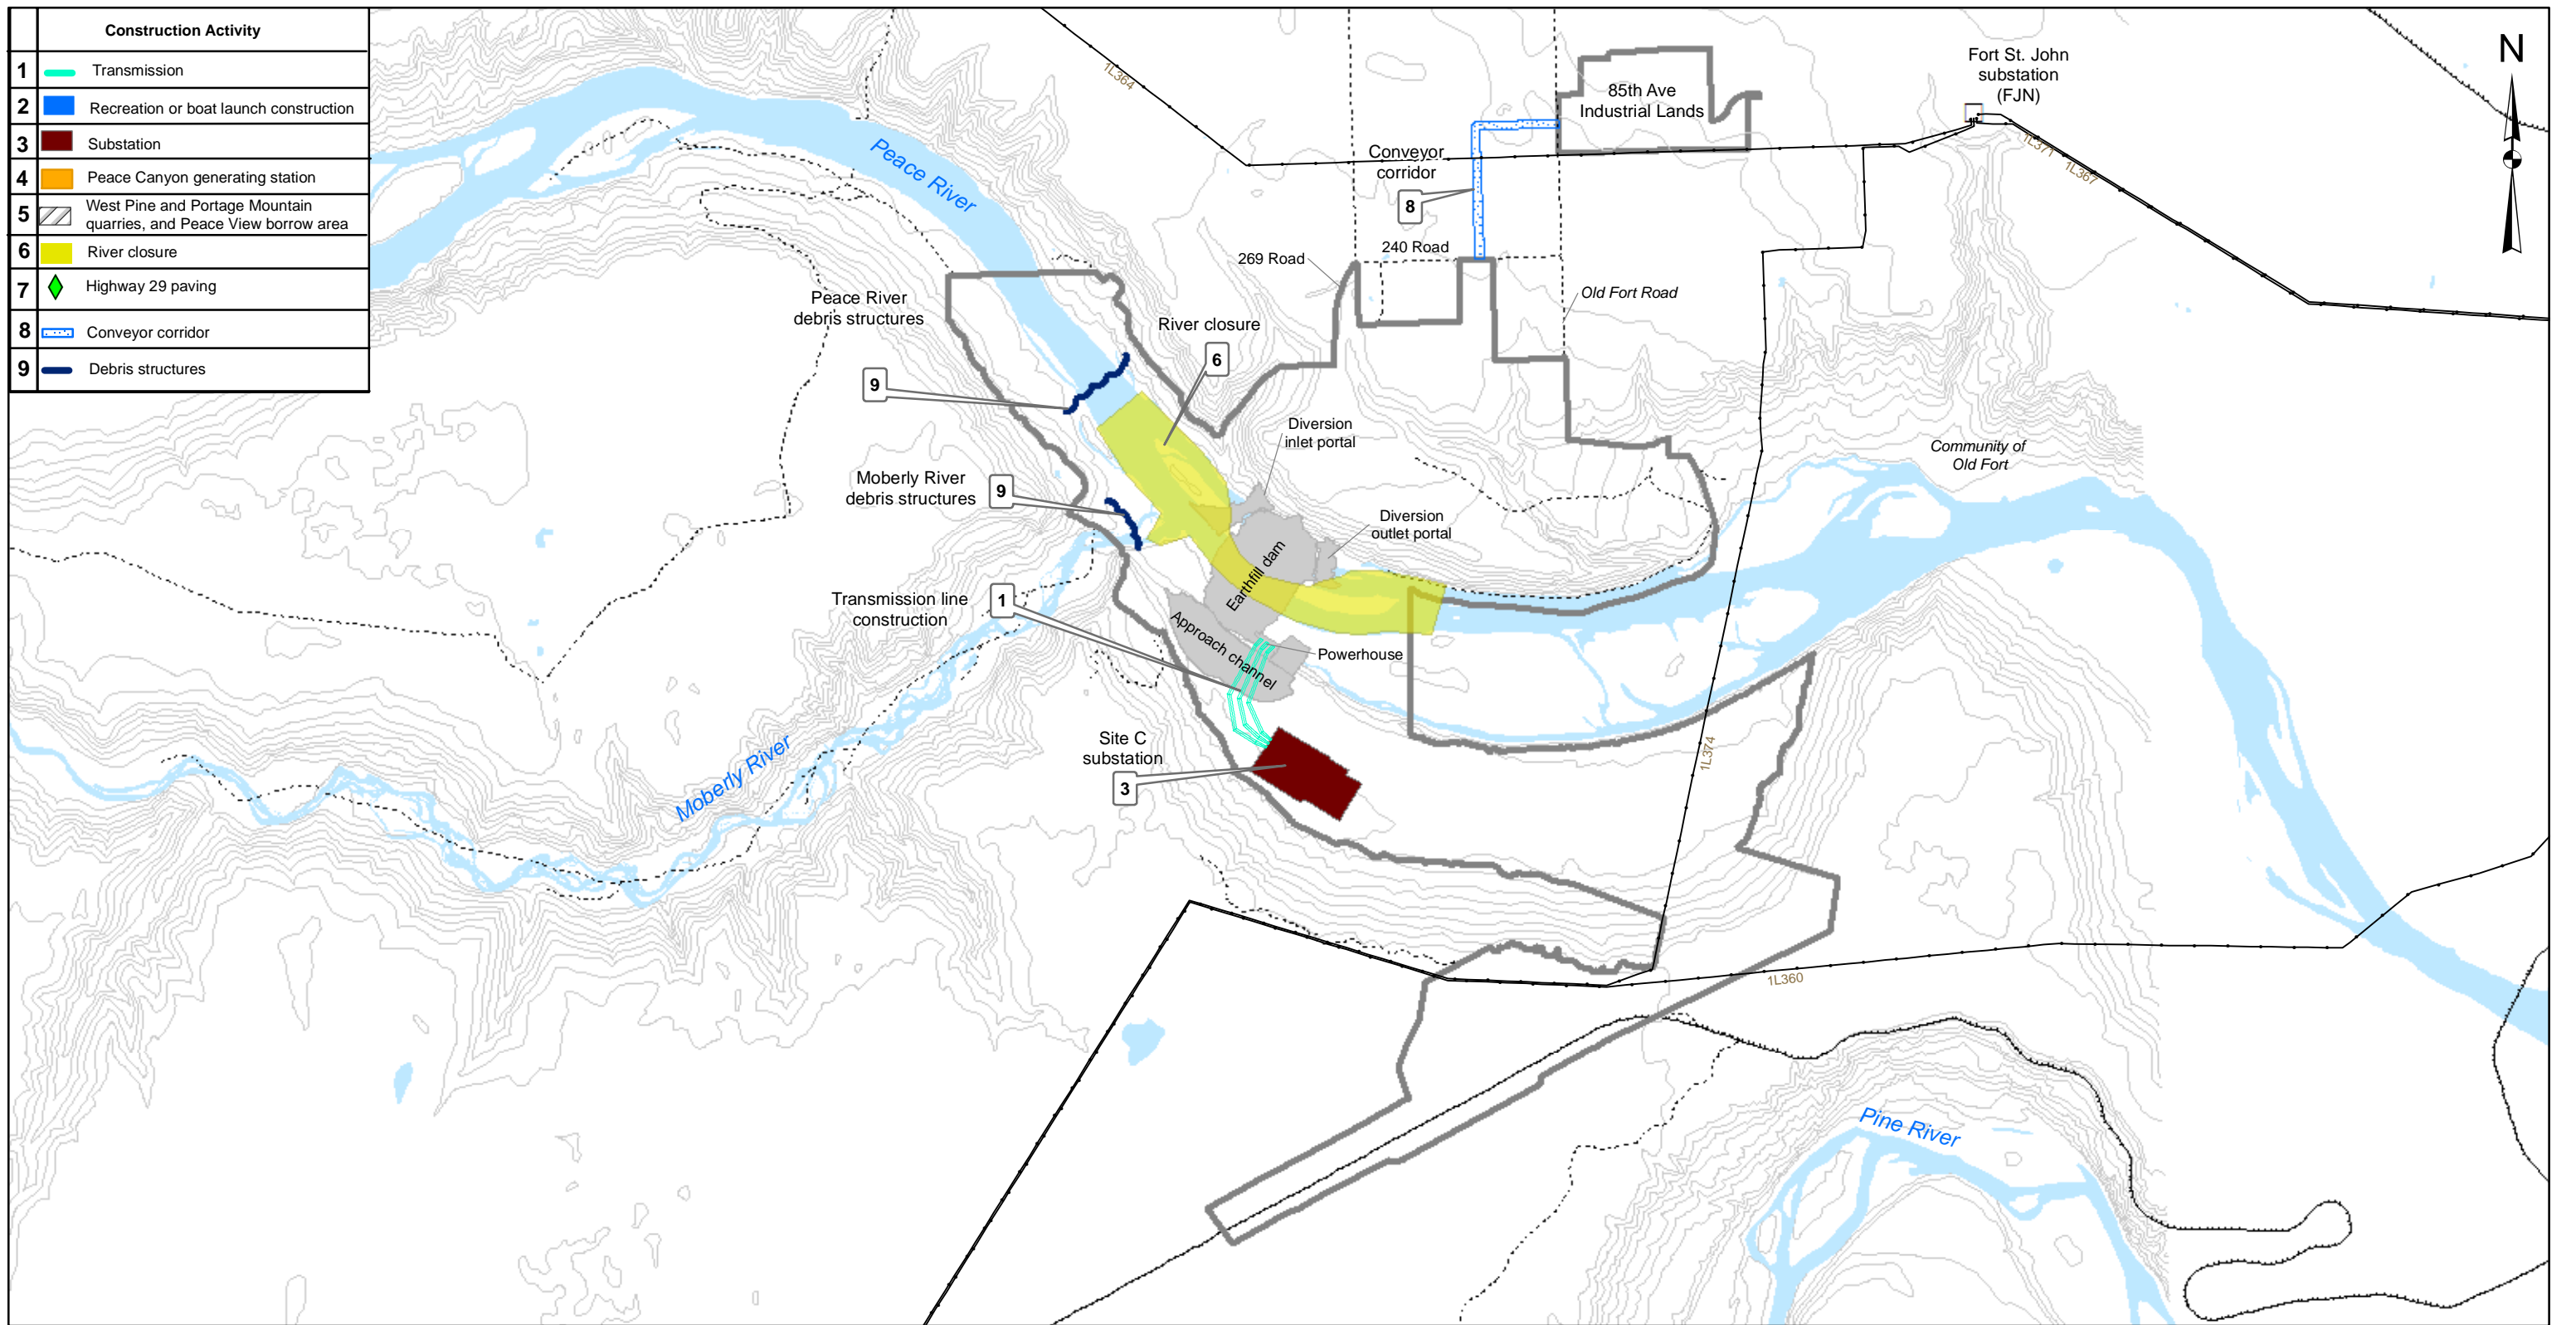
| | Construction Activity |
|---|---|
| 1 | Transmission |
| 2 | Recreation or boat launch construction |
| 3 | Substation |
| 4 | Peace Canyon generating station |
| 5 | West Pine and Portage Mountain quarries, and Peace View borrow area |
| 6 | River closure |
| 7 | Highway 29 paving |
| 8 | Conveyor corridor |
| 9 | Debris structures |

N

1L364

85th Ave Industrial Lands

Fort St. John substation (FJN)

1L371

1L367

Peace River

Conveyor corridor

8

269 Road

240 Road

Old Fort Road

Peace River debris structures

River closure

6

9

Diversion inlet portal

Community of Old Fort

Moberly River debris structures

9

Diversion outlet portal

Earthfill dam

Transmission line construction

1

Approach channel

Powerhouse

1L374

Site C substation

3

Moberly River

1L360

Pine River